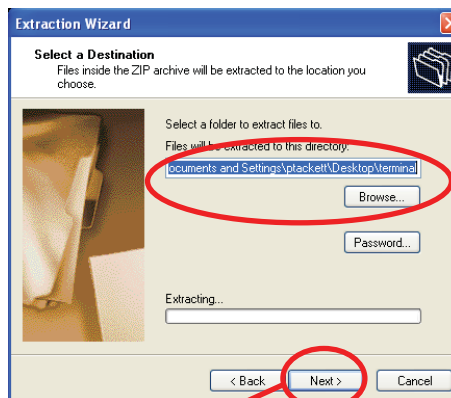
Extraction Wizard

Select a Destination
Files inside the ZIP archive will be extracted to the location you choose.

Select a folder to extract files to.

Files will be extracted to this directory:

ocuments and Settings\ptackett\Desktop\terminal

Browse...

Password...

Extracting...

< Back

Next >

Cancel